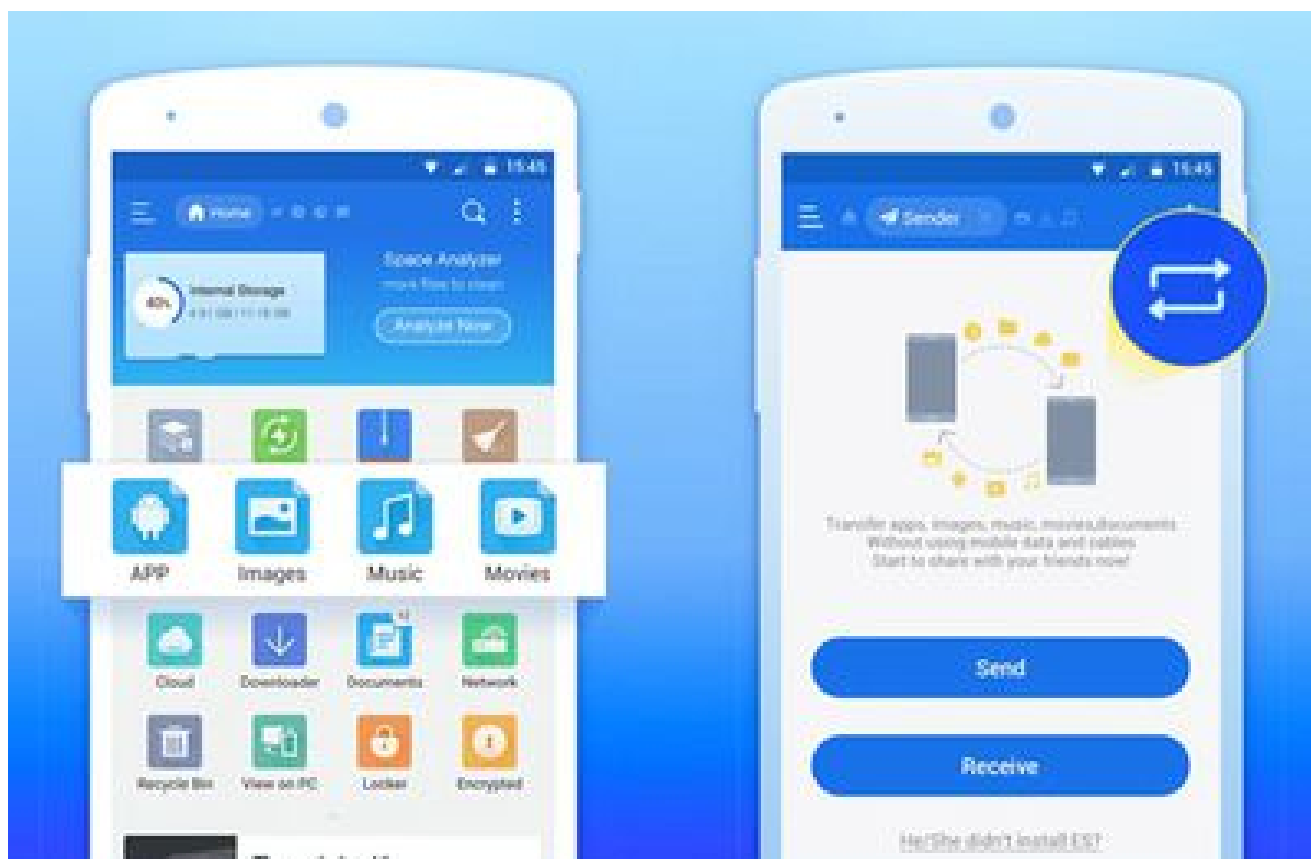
15:45

Home

40%

Internal Storage

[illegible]

Space Analyzer

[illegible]

Analyze Now

APP

Images

Music

Movies

Cloud

Downloader

Documents

Network

Recycle Bin

View on PC

Locker

Encrypted

15:45

Sender

Transfer apps, images, music, movies, documents
Without using mobile data and cables
Start to share with your friends now!

Send

Receive

He/She didn't install ES?